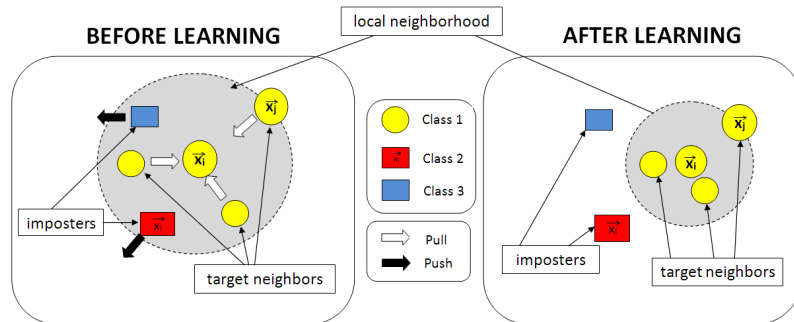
local neighborhood

BEFORE LEARNING

$\vec{x_j}$

$\vec{x_i}$

imposters

$\vec{x_l}$

target neighbors

Class 1

$\vec{x_l}$ Class 2

Class 3

Pull

Push

AFTER LEARNING

$\vec{x_j}$

$\vec{x_i}$

$\vec{x_l}$

imposters

target neighbors